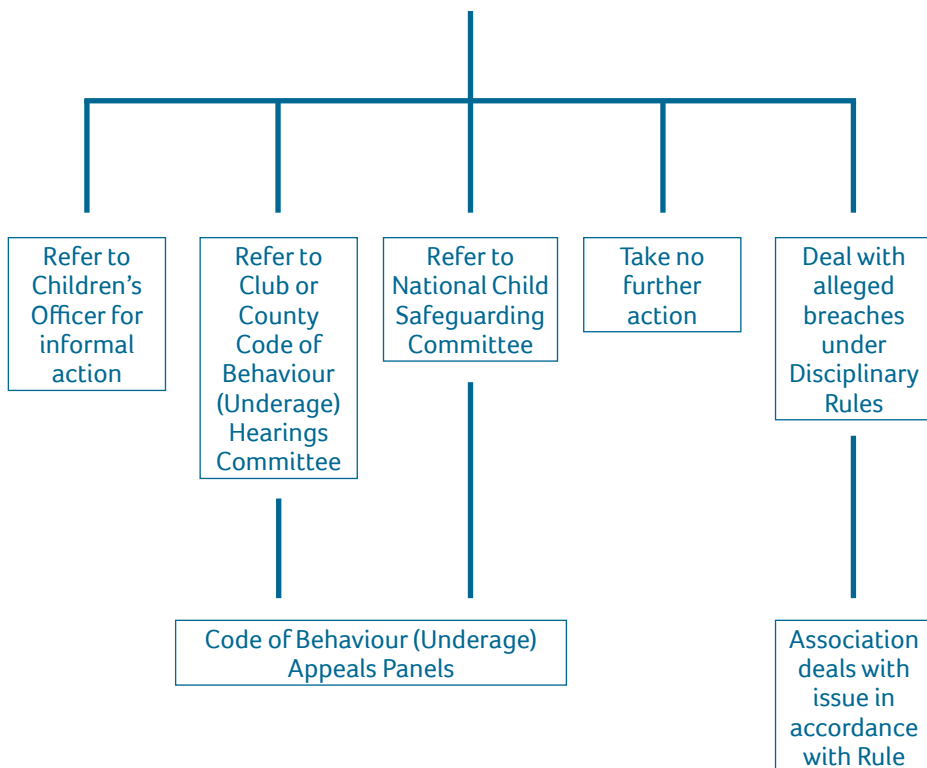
Refer to Children's Officer for informal action

Refer to Club or County Code of Behaviour (Underage) Hearings Committee

Refer to National Child Safeguarding Committee

Take no further action

Deal with alleged breaches under Disciplinary Rules

Code of Behaviour (Underage) Appeals Panels

Association deals with issue in accordance with Rule